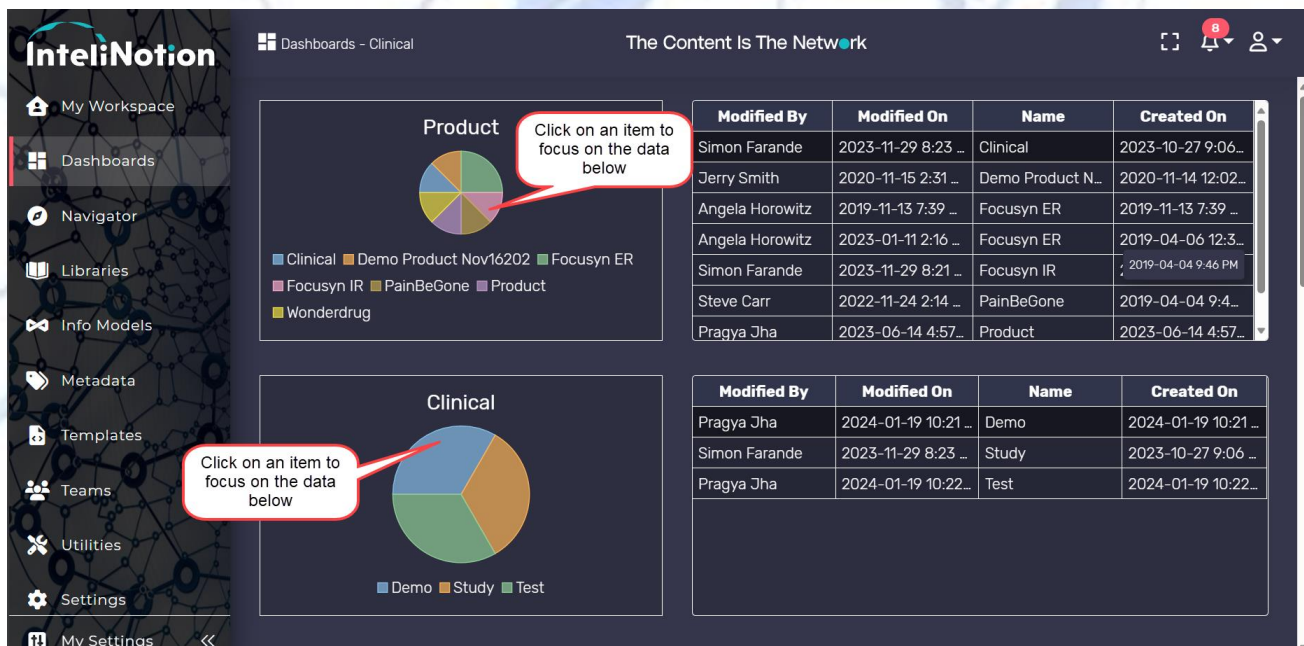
InteliNotion

My Workspace
Dashboards
Navigator
Libraries
Info Models
Metadata
Templates
Teams
Utilities
Settings
My Settings

Dashboards - Clinical

The Content Is The Network

8

Product

Click on an item to focus on the data below

Clinical ■ Demo Product Nov16202 ■ Focusyn ER ■ Focusyn IR ■ PainBeGone ■ Product ■ Wonderdrug

| Modified By | Modified On | Name | Created On |
|---|---|---|---|
| Simon Farande | 2023-11-29 8:23 ... | Clinical | 2023-10-27 9:06... |
| Jerry Smith | 2020-11-15 2:31 ... | Demo Product N... | 2020-11-14 12:02... |
| Angela Horowitz | 2019-11-13 7:39 ... | Focusyn ER | 2019-11-13 7:39 ... |
| Angela Horowitz | 2023-01-11 2:16 ... | Focusyn ER | 2019-04-06 12:3... |
| Simon Farande | 2023-11-29 8:21 ... | Focusyn IR | 2019-04-04 9:46 PM |
| Steve Carr | 2022-11-24 2:14 ... | PainBeGone | 2019-04-04 9:4... |
| Pragya Jha | 2023-06-14 4:57... | Product | 2023-06-14 4:57... |

Clinical

Click on an item to focus on the data below

■ Demo ■ Study ■ Test

| Modified By | Modified On | Name | Created On |
|---|---|---|---|
| Pragya Jha | 2024-01-19 10:21 ... | Demo | 2024-01-19 10:21 ... |
| Simon Farande | 2023-11-29 8:23 ... | Study | 2023-10-27 9:06 ... |
| Pragya Jha | 2024-01-19 10:22... | Test | 2024-01-19 10:22... |